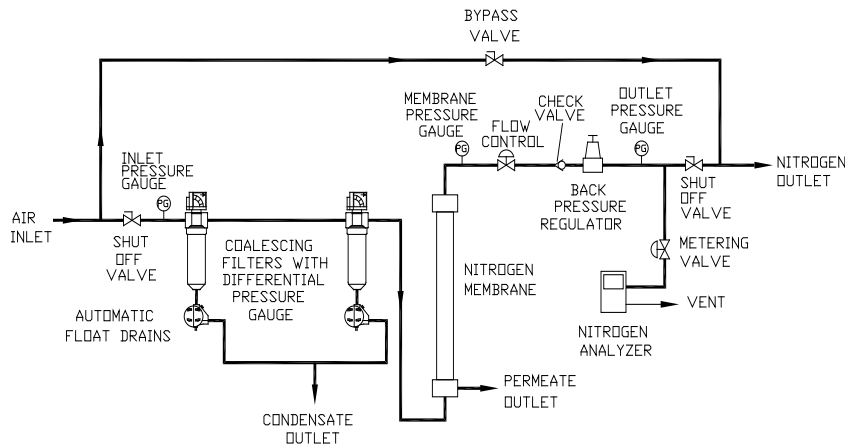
BYPASS VALVE

MEMBRANE PRESSURE GAUGE

CHECK VALVE

OUTLET PRESSURE GAUGE

FLOW CONTROL

PG

PG

NITROGEN OUTLET

INLET PRESSURE GAUGE

PG

BACK PRESSURE REGULATOR

SHUT OFF VALVE

AIR INLET

SHUT OFF VALVE

COALESCING FILTERS WITH DIFFERENTIAL PRESSURE GAUGE

NITROGEN MEMBRANE

METERING VALVE

VENT

AUTOMATIC FLOAT DRAINS

NITROGEN ANALYZER

PERMEATE OUTLET

CONDENSATE OUTLET